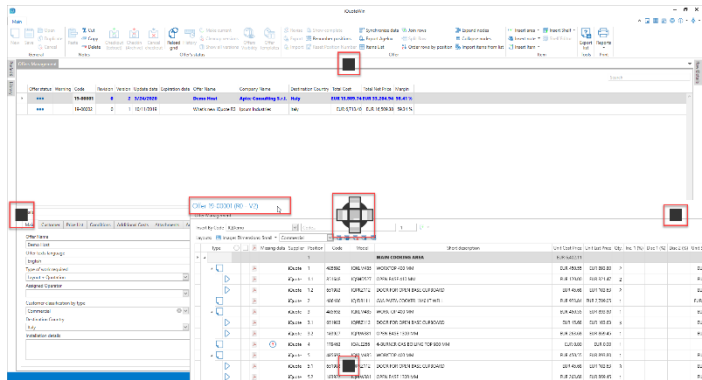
iQuote

Main

Cut
Copy
Delete

Offer status | Warning | Code | Revision | Version | Update date | Expiration date | Offer Name | Company Name | Destination Country | Total Cost | Total Net Price | Margin
--- | --- | --- | --- | --- | --- | --- | --- | --- | --- | --- | --- | ---
 | | 19-00001 | 0 | 2 | 3/26/2020 | | Demo Hotel | Aplus Consulting S.r.l. | Italy | EUR 15,809.74 | EUR 19,384.19 | 18.41 %
 | | 19-00002 | 0 | 1 | 12/11/2019 | | | | Italy | | | 

Offer 19-00001 (R0 - V2)

Offer Name
Demo Hotel
Offer texts language
English
Type of costs required
Assigned Operator
Customer classification by type
Commercial
Destination Country
Italy
Installation details

Type | Missing data | Supplier | Position | Code | Model | Short description | Unit Cost Price | Unit List Price | Qty
--- | --- | --- | --- | --- | --- | --- | --- | --- | ---
 | | iQuote | 1 | | | MAIN COOKING AREA | | | 
 | | iQuote | 1.1 | | | HOBTOP 400 MM | EUR 490.00 | EUR 700.00 | 1
 | | iQuote | 1.2 | | | DOOR FOR OPEN BASE CUPBOARD | | | 
 | | iQuote | 2 | | | | | | 
 | | iQuote | 3 | | | | | | 
 | | iQuote | 3.1 | | | | | | 
 | | iQuote | 4 | | | HOBTOP 400 MM | | |